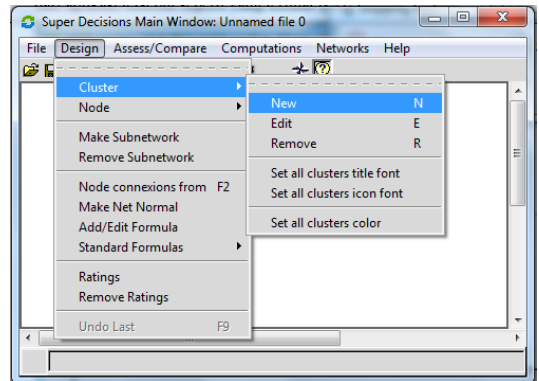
Super Decisions Main Window: Unnamed file 0

File Design Assess/Compare Computations Networks Help

Cluster
Node

Make Subnetwork
Remove Subnetwork

Node connexions from F2
Make Net Normal
Add/Edit Formula
Standard Formulas

Ratings
Remove Ratings

Undo Last F9

New N
Edit E
Remove R

Set all clusters title font
Set all clusters icon font

Set all clusters color